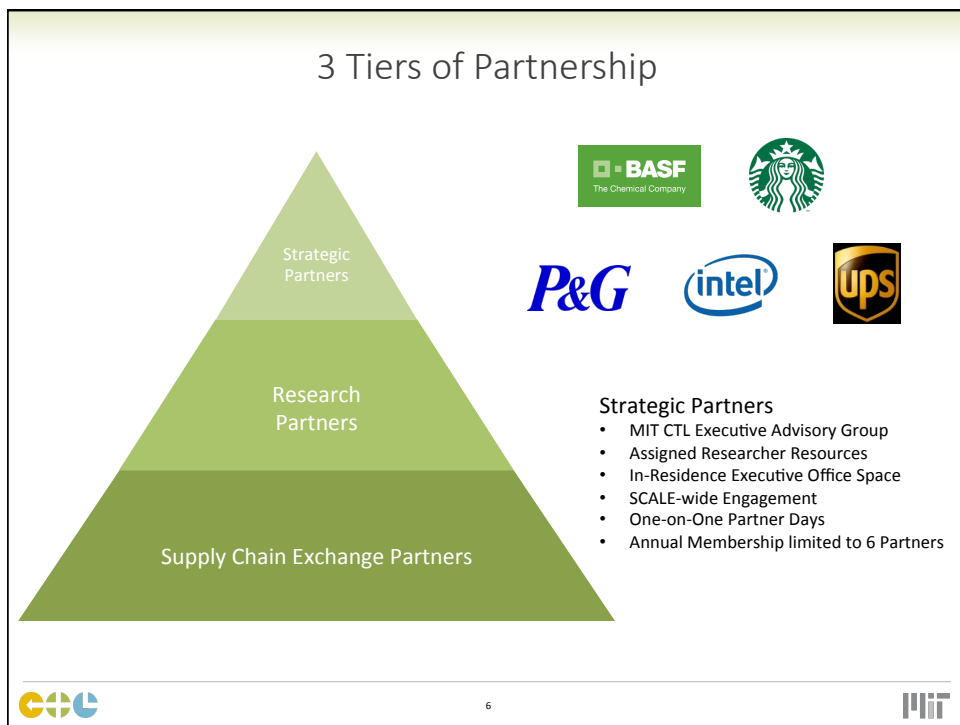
3 Tiers of Partnership

Strategic Partners

Research Partners

Supply Chain Exchange Partners

BASF
The Chemical Company

P&G

intel

UPS

Strategic Partners
• MIT CTL Executive Advisory Group
• Assigned Researcher Resources
• In-Residence Executive Office Space
• SCALE-wide Engagement
• One-on-One Partner Days
• Annual Membership limited to 6 Partners

6